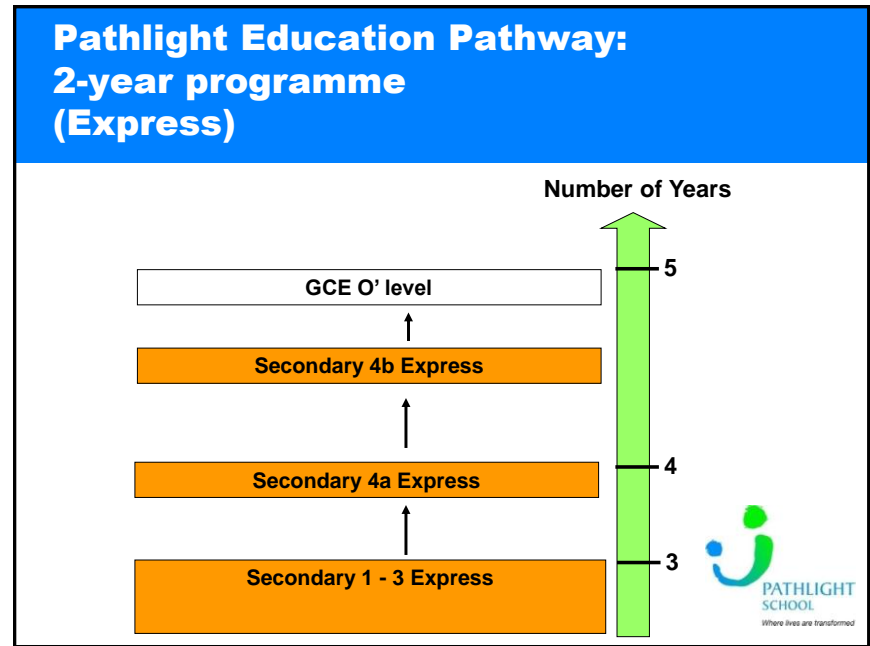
Pathlight Education Pathway:
2-year programme
(Express)

Number of Years

GCE O' level

Secondary 4b Express

Secondary 4a Express

Secondary 1 - 3 Express

5

4

3

PATHLIGHT SCHOOL
Where lives are transformed